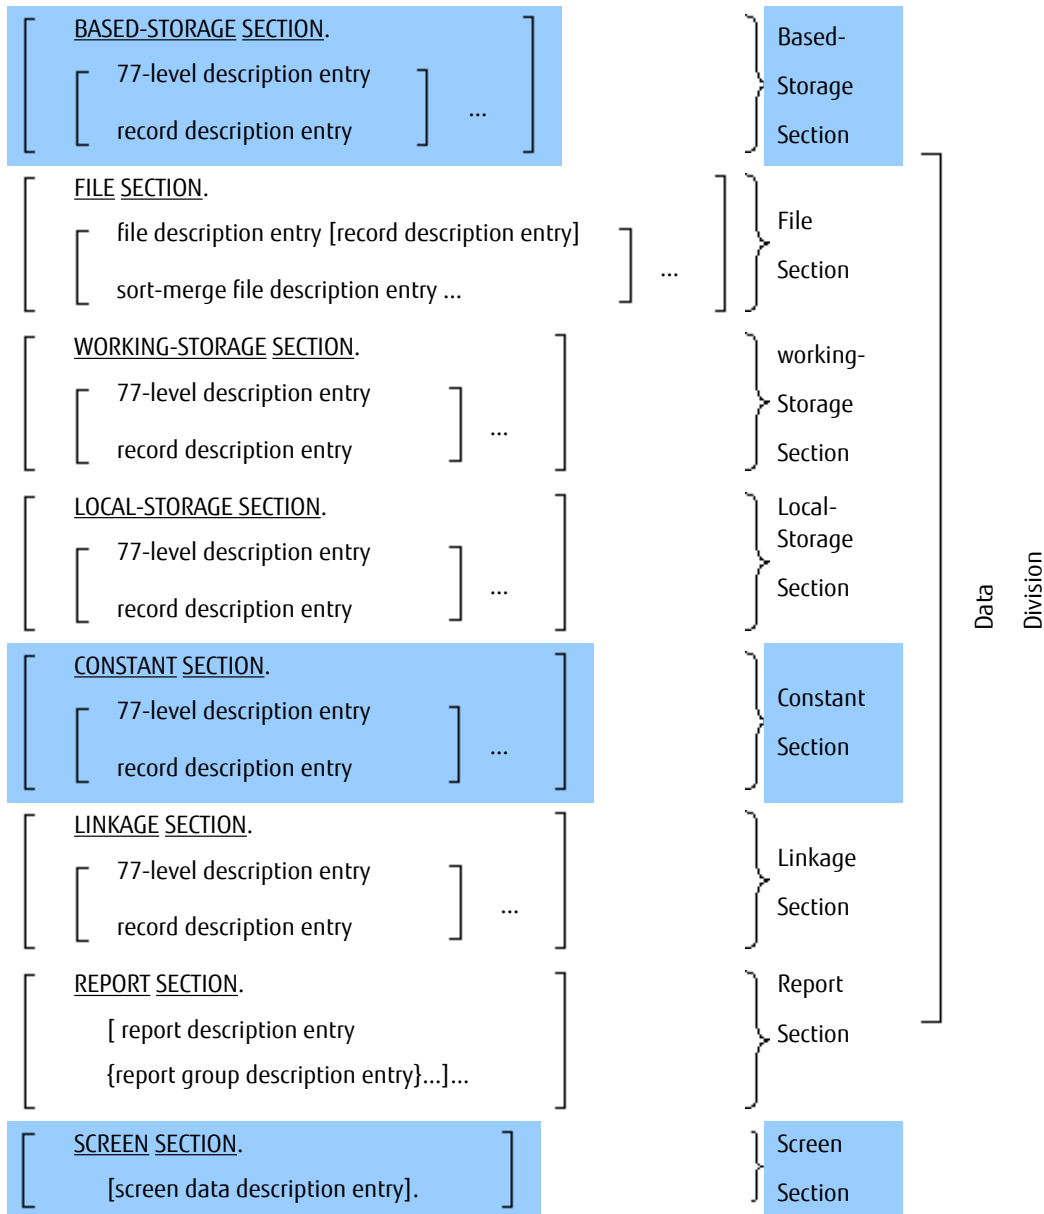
BASED-STORAGE SECTION.
77-level description entry
record description entry ...

Based-Storage Section

FILE SECTION.
file description entry [record description entry]
sort-merge file description entry ... ...

File Section

WORKING-STORAGE SECTION.
77-level description entry
record description entry ...

working-Storage Section

LOCAL-STORAGE SECTION.
77-level description entry
record description entry ...

Local-Storage Section

CONSTANT SECTION.
77-level description entry
record description entry ...

Constant Section

LINKAGE SECTION.
77-level description entry
record description entry ...

Linkage Section

REPORT SECTION.
[ report description entry
{report group description entry}...]...

Report Section

SCREEN SECTION.
[screen data description entry].

Screen Section

Data Division